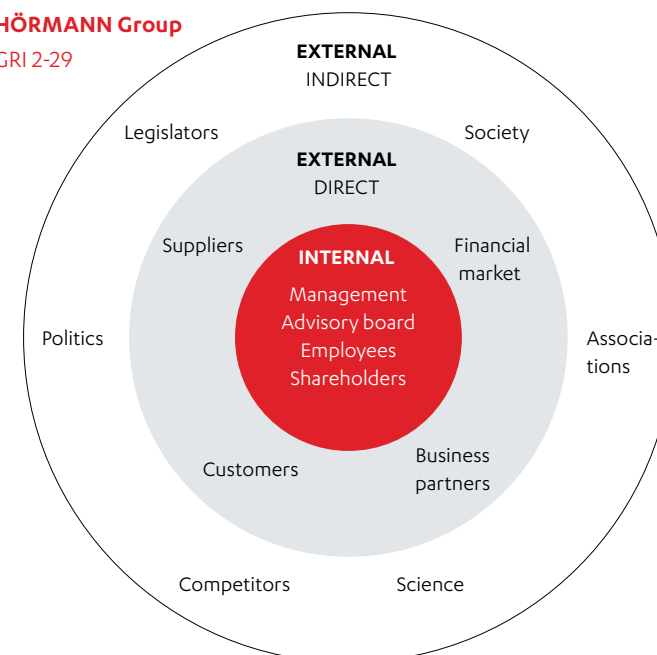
HÖRMANN Group
GRI 2-29

EXTERNAL
INDIRECT

Legislators

Society

EXTERNAL
DIRECT

Suppliers

Financial market

INTERNAL
Management
Advisory board
Employees
Shareholders

Politics

Associations

Customers

Business partners

Competitors

Science